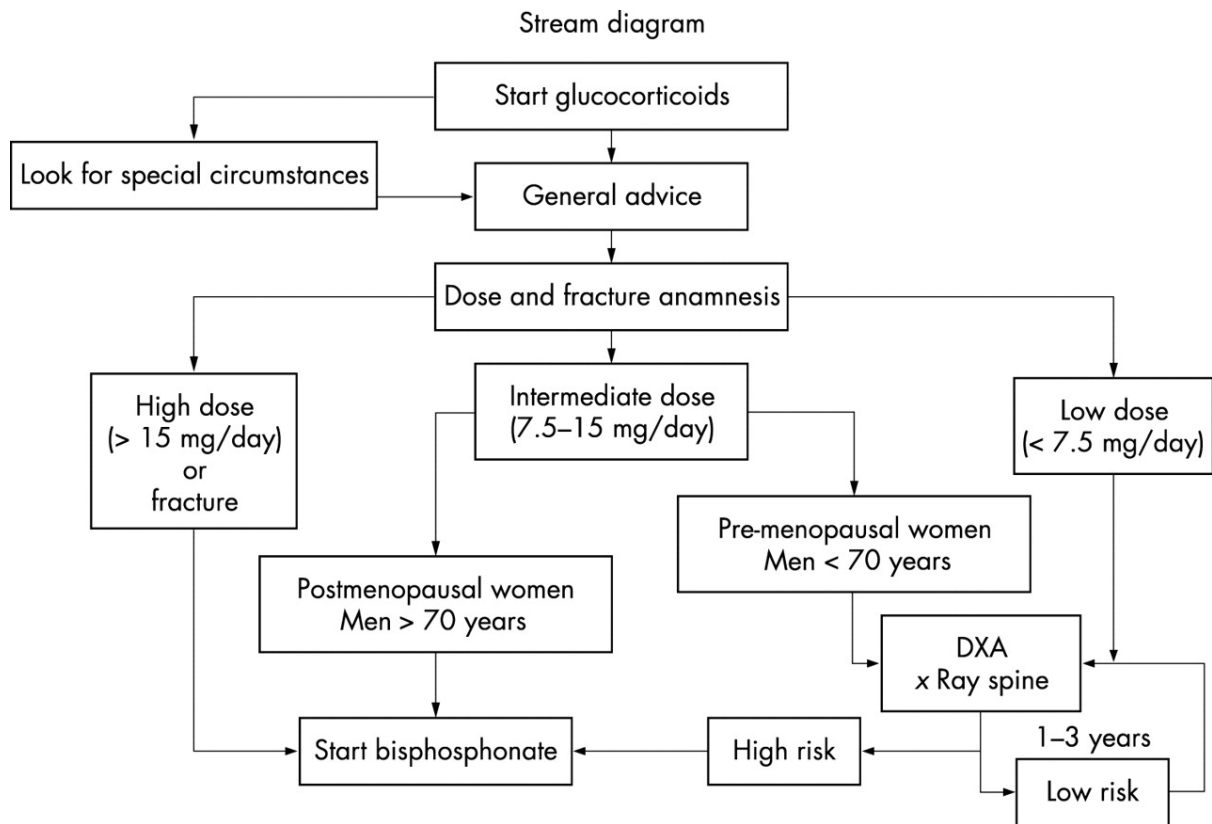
Stream diagram

Start glucocorticoids

Look for special circumstances

General advice

Dose and fracture anamnesis

High dose (> 15 mg/day) or fracture

Intermediate dose (7.5–15 mg/day)

Low dose (< 7.5 mg/day)

Pre-menopausal women Men < 70 years

Postmenopausal women Men > 70 years

DXA
x Ray spine

1–3 years

Start bisphosphonate

High risk

Low risk